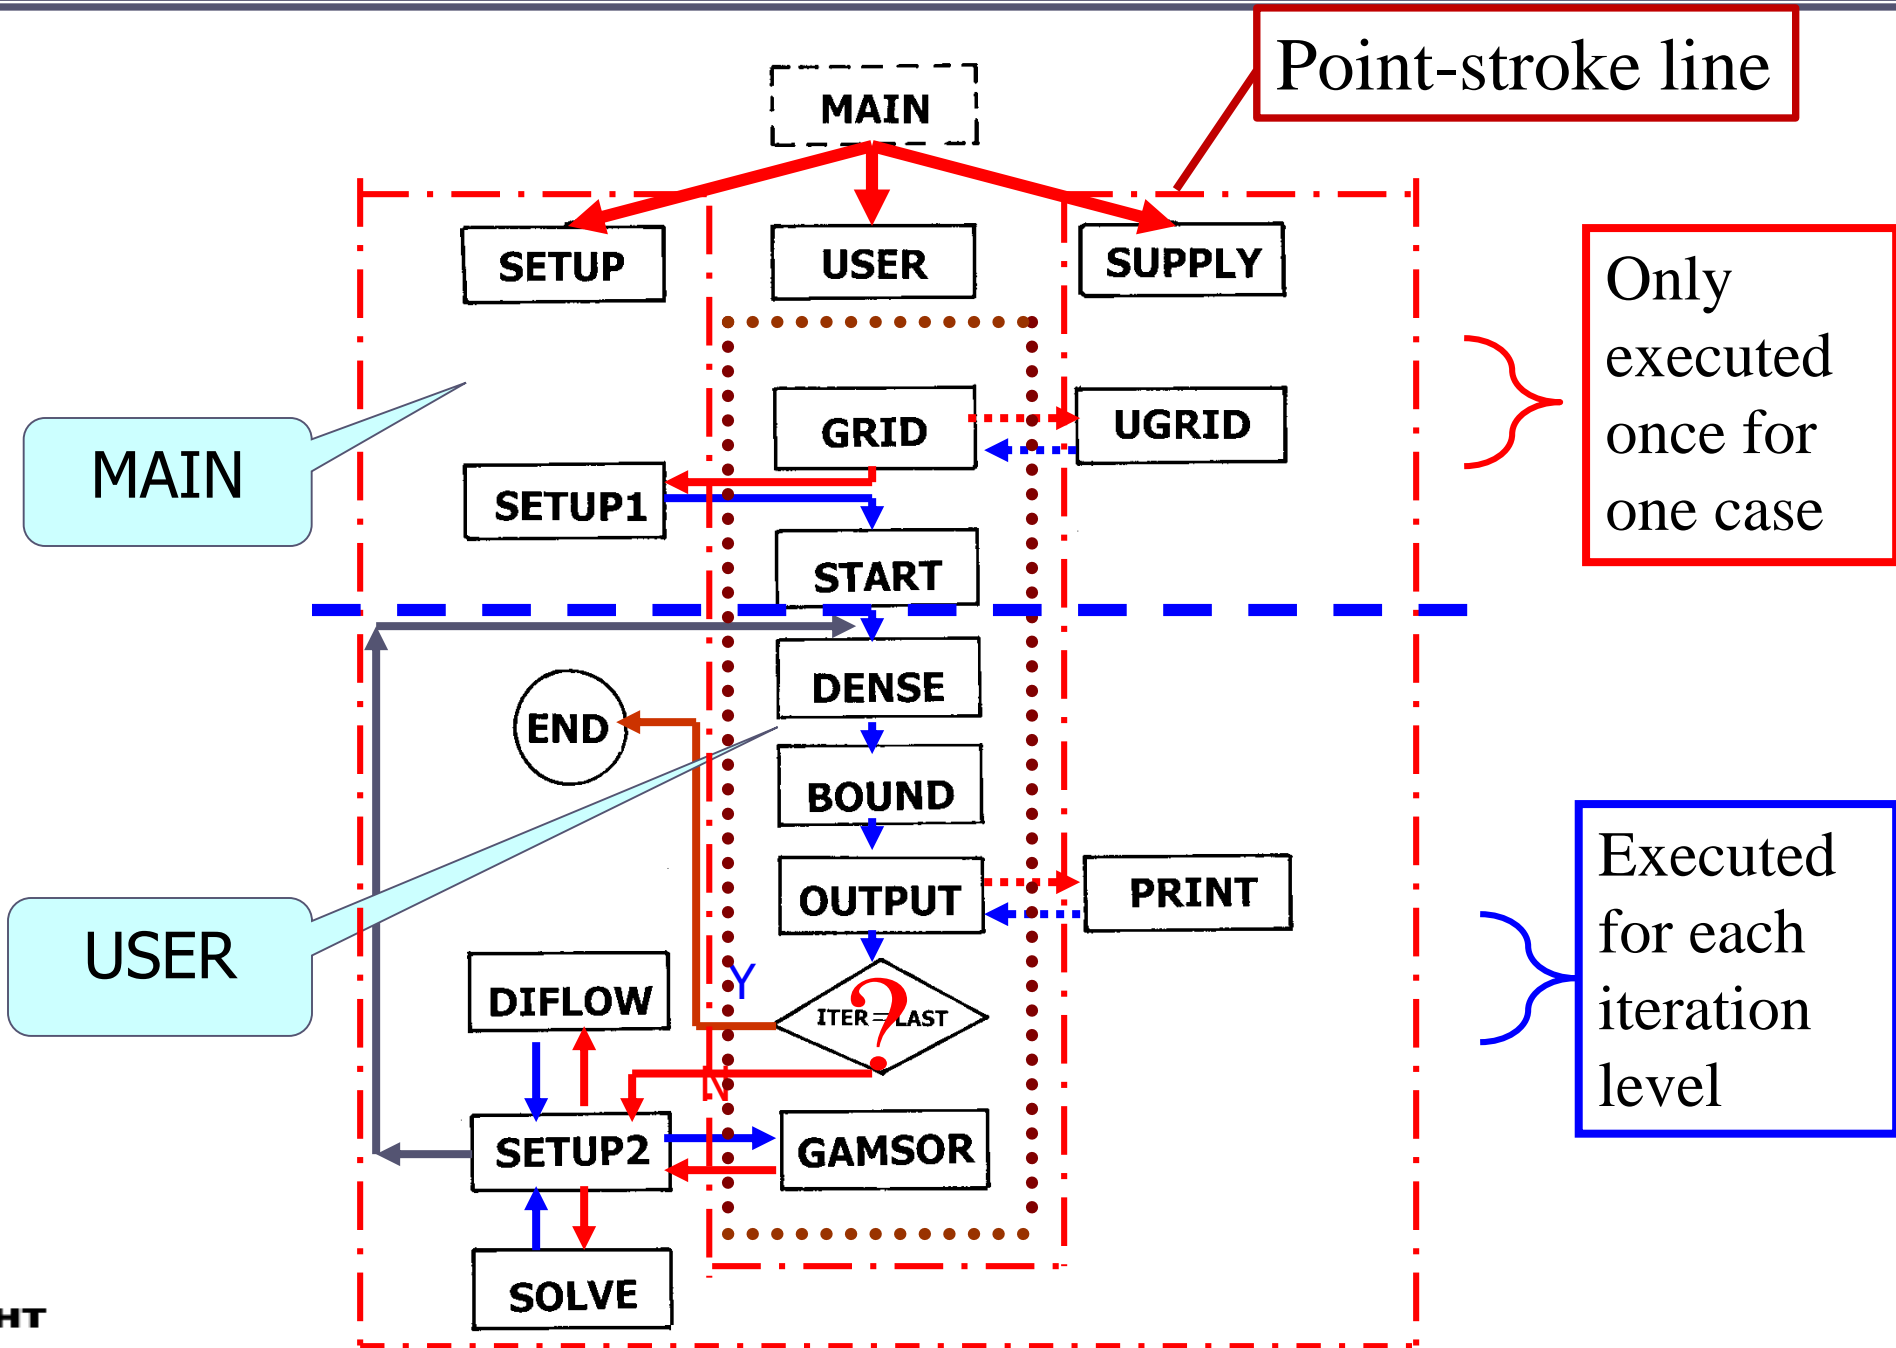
Point-stroke line

MAIN

SETUP

USER

SUPPLY

Only executed once for one case

MAIN

GRID

UGRID

SETUP1

START

DENSE

END

BOUND

OUTPUT

PRINT

Executed for each iteration level

USER

DIFLOW

Y

ITER=LAST

?

N

SETUP2

GAMSOR

SOLVE

HT